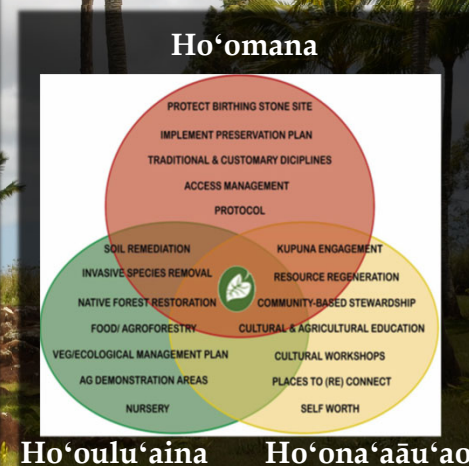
Hoʻomana

PROTECT BIRTHING STONE SITE
IMPLEMENT PRESERVATION PLAN
TRADITIONAL & CUSTOMARY DICIPLINES
ACCESS MANAGEMENT
PROTOCOL

SOIL REMEDIATION
INVASIVE SPECIES REMOVAL
NATIVE FOREST RESTORATION
FOOD/ AGROFORESTRY
VEG/ECOLOGICAL MANAGEMENT PLAN
AG DEMONSTRATION AREAS
NURSERY

KUPUNA ENGAGEMENT
RESOURCE REGENERATION
COMMUNITY-BASED STEWARDSHIP
CULTURAL & AGRICULTURAL EDUCATION
CULTURAL WORKSHOPS
PLACES TO (RE) CONNECT
SELF WORTH

Hoʻouluʻaina

Hoʻonaʻaāuʻao